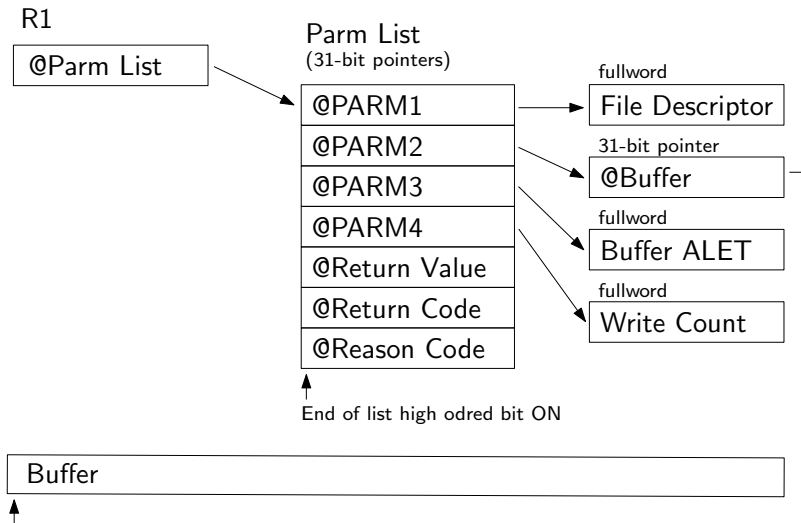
R1

@Parm List

Parm List
(31-bit pointers)

@PARM1
@PARM2
@PARM3
@PARM4
@Return Value
@Return Code
@Reason Code

fullword
File Descriptor

31-bit pointer
@Buffer

fullword
Buffer ALET

fullword
Write Count

End of list high odred bit ON

Buffer